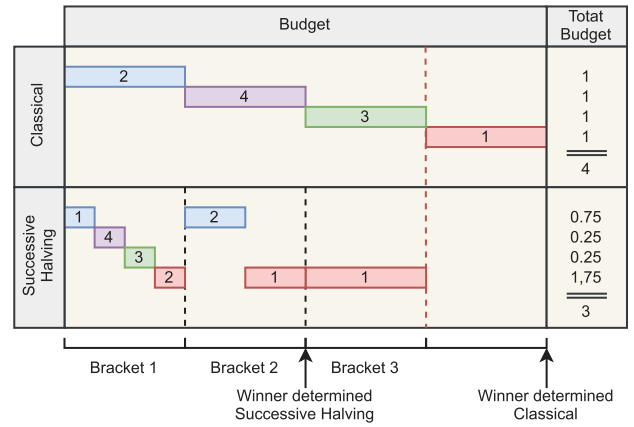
| | Budget | Totat Budget |
|---|---|---|
| Classical | 2 4 3 1 | 1 1 1 1 4 |
| Successive Halving | 1 4 3 2 2 1 1 | 0.75 0.25 0.25 1,75 3 |

Bracket 1 Bracket 2 Bracket 3

Winner determined Successive Halving

Winner determined Classical